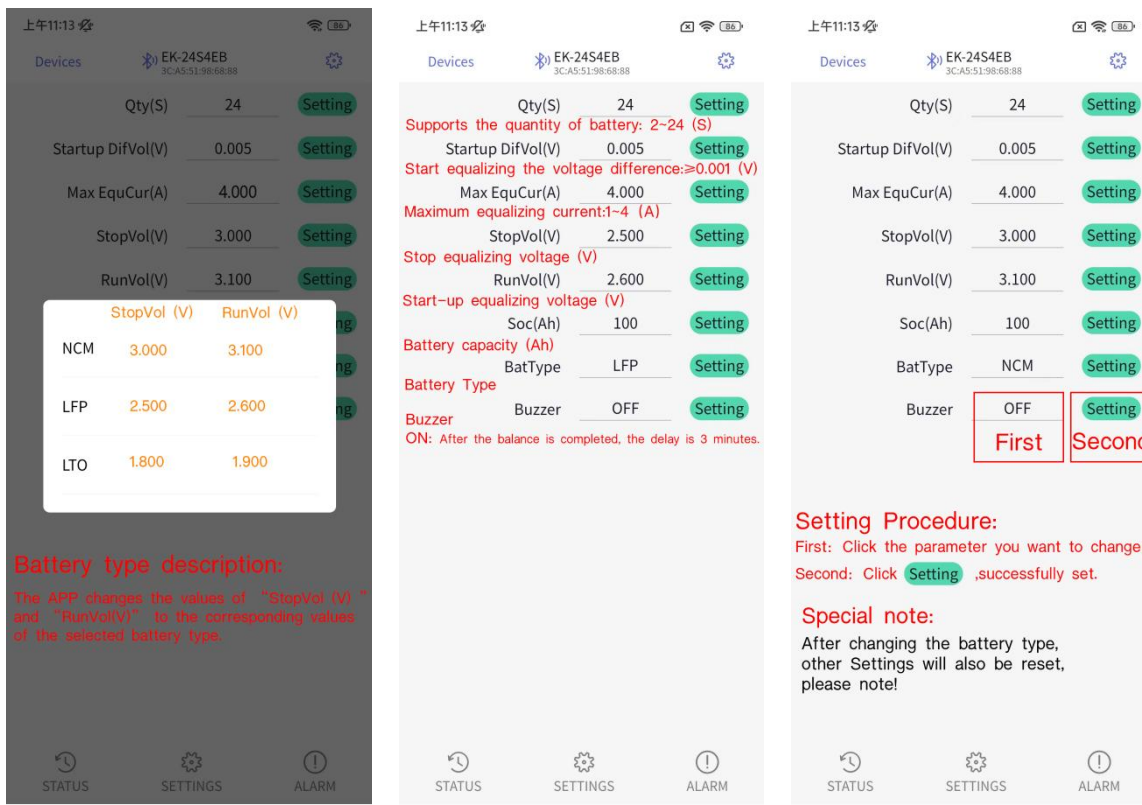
上午11:13

86

Devices

EK-24S4EB
3C:A5:51:98:68:88

Qty(S) 24 Setting

Startup DifVol(V) 0.005 Setting

Max EquCur(A) 4.000 Setting

StopVol(V) 3.000 Setting

RunVol(V) 3.100 Setting

| | StopVol (V) | RunVol (V) |
|---|---|---|
| NCM | 3.000 | 3.100 |
| LFP | 2.500 | 2.600 |
| LTO | 1.800 | 1.900 |

Battery type description:

The APP changes the values of "StopVol (V)" and "RunVol(V)" to the corresponding values of the selected battery type.

STATUS SETTINGS ALARM

上午11:13

86

Devices

EK-24S4EB
3C:A5:51:98:68:88

Qty(S) 24 Setting
Supports the quantity of battery: 2~24 (S)

Startup DifVol(V) 0.005 Setting
Start equalizing the voltage difference:≥0.001 (V)

Max EquCur(A) 4.000 Setting
Maximum equalizing current:1~4 (A)

StopVol(V) 2.500 Setting
Stop equalizing voltage (V)

RunVol(V) 2.600 Setting
Start-up equalizing voltage (V)

Soc(Ah) 100 Setting
Battery capacity (Ah)

BatType LFP Setting
Battery Type

Buzzer OFF Setting
Buzzer
ON: After the balance is completed, the delay is 3 minutes.

STATUS SETTINGS ALARM

上午11:13

86

Devices

EK-24S4EB
3C:A5:51:98:68:88

Qty(S) 24 Setting

Startup DifVol(V) 0.005 Setting

Max EquCur(A) 4.000 Setting

StopVol(V) 3.000 Setting

RunVol(V) 3.100 Setting

Soc(Ah) 100 Setting

BatType NCM Setting

Buzzer OFF Setting

First Secon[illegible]

Setting Procedure:
First: Click the parameter you want to change
Second: Click Setting ,successfully set.

Special note:
After changing the battery type, other Settings will also be reset, please note!

STATUS SETTINGS ALARM